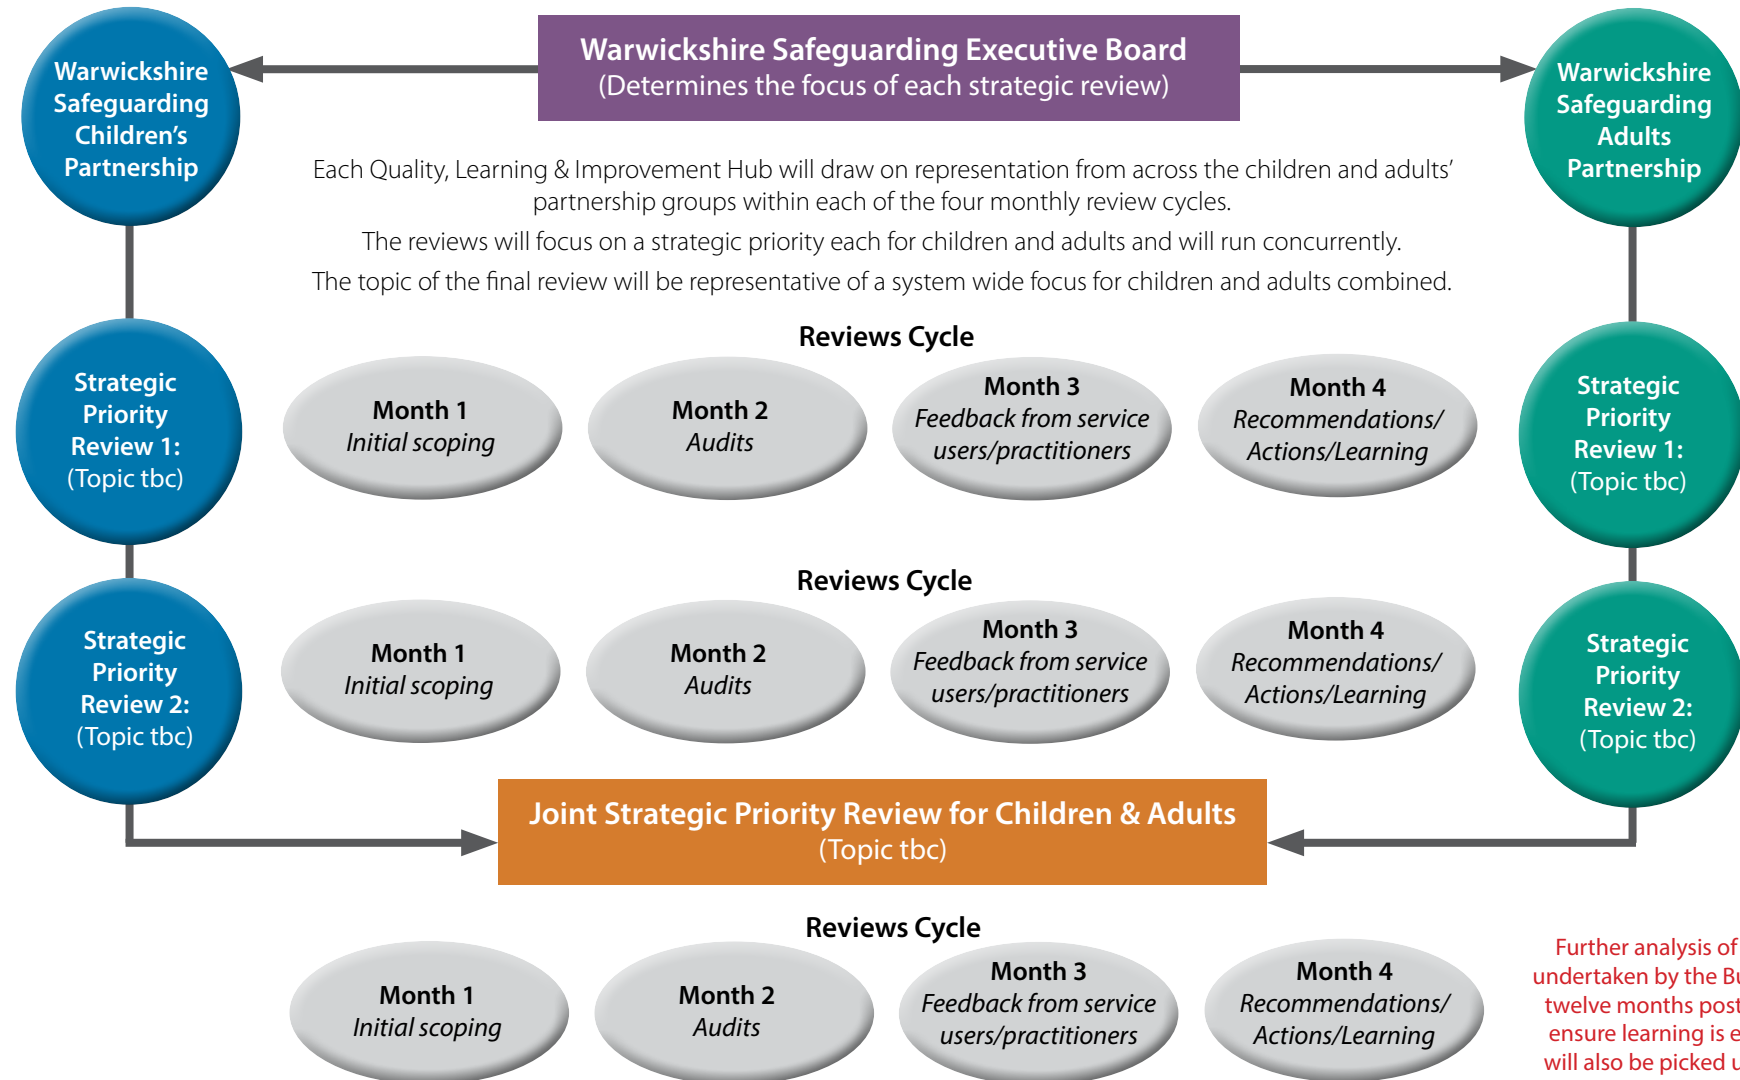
Warwickshire Safeguarding Children's Partnership

Warwickshire Safeguarding Executive Board
(Determines the focus of each strategic review)

Warwickshire Safeguarding Adults Partnership

Each Quality, Learning & Improvement Hub will draw on representation from across the children and adults' partnership groups within each of the four monthly review cycles.

The reviews will focus on a strategic priority each for children and adults and will run concurrently.

The topic of the final review will be representative of a system wide focus for children and adults combined.

Strategic Priority Review 1: (Topic tbc)

Reviews Cycle

Month 1
Initial scoping

Month 2
Audits

Month 3
Feedback from service users/practitioners

Month 4
Recommendations/ Actions/Learning

Strategic Priority Review 1: (Topic tbc)

Strategic Priority Review 2: (Topic tbc)

Reviews Cycle

Month 1
Initial scoping

Month 2
Audits

Month 3
Feedback from service users/practitioners

Month 4
Recommendations/ Actions/Learning

Strategic Priority Review 2: (Topic tbc)

Joint Strategic Priority Review for Children & Adults
(Topic tbc)

Reviews Cycle

Month 1
Initial scoping

Month 2
Audits

Month 3
Feedback from service users/practitioners

Month 4
Recommendations/ Actions/Learning

Further analysis of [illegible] undertaken by the B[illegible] twelve months post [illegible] ensure learning is e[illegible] will also be picked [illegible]